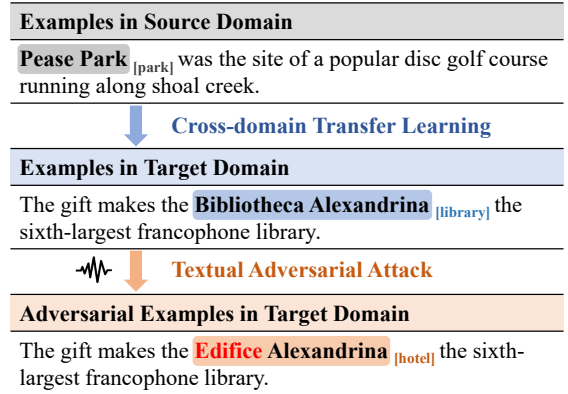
Examples in Source Domain

Pease Park $_{\text{[park]}}$ was the site of a popular disc golf course running along shoal creek.

Cross-domain Transfer Learning

Examples in Target Domain

The gift makes the Bibliotheca Alexandrina $_{\text{[library]}}$ the sixth-largest francophone library.

Textual Adversarial Attack

Adversarial Examples in Target Domain

The gift makes the Edifice Alexandrina $_{\text{[hotel]}}$ the sixth-largest francophone library.